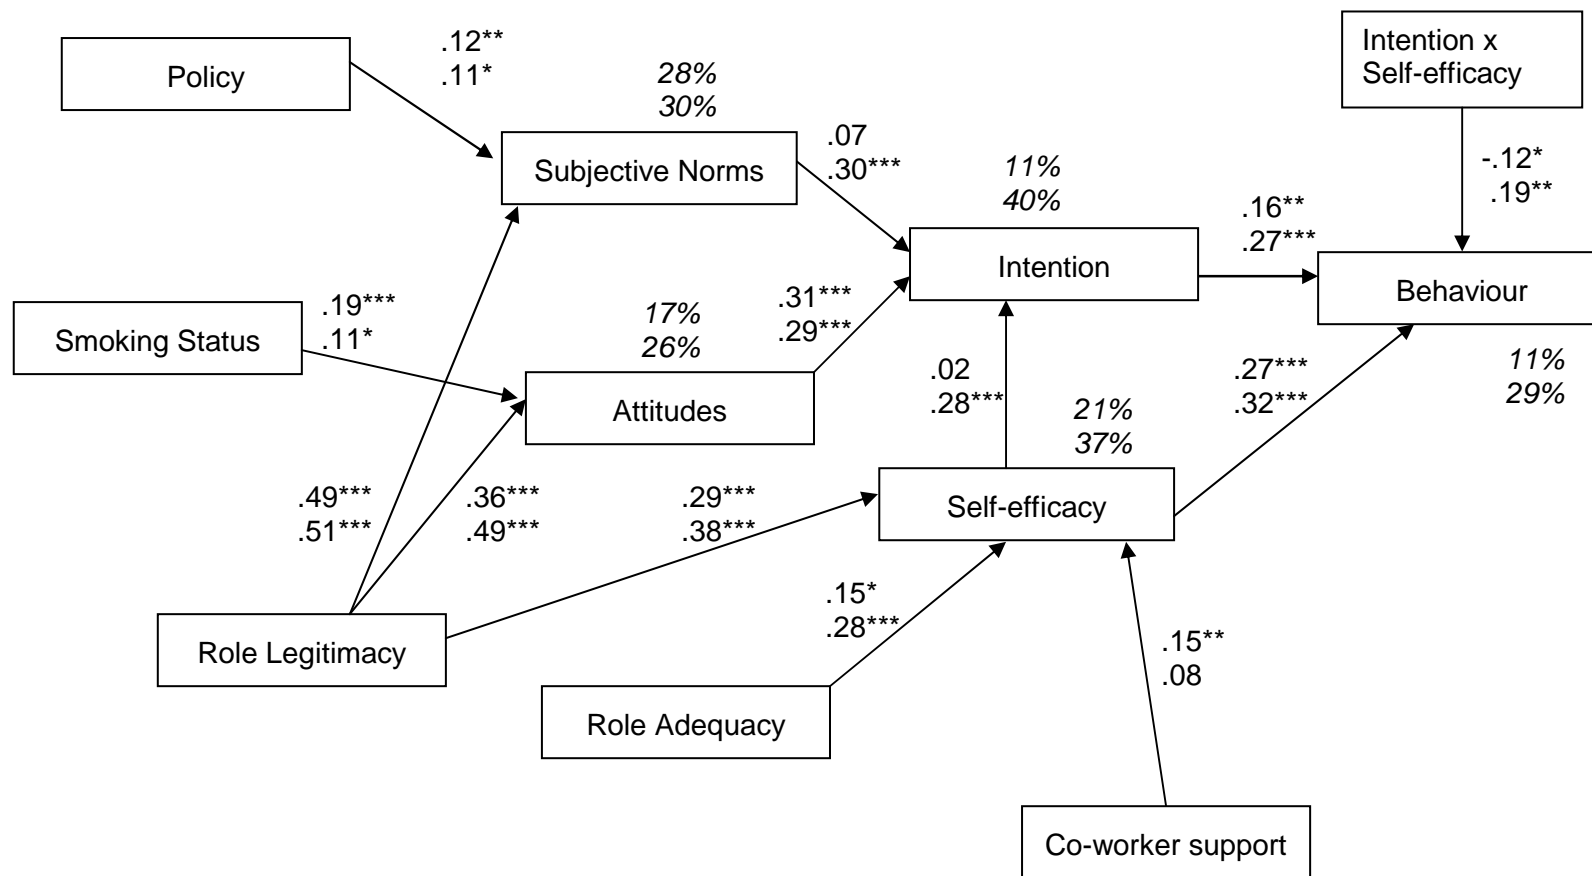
Policy

.12**
.11*

28%
30%

Subjective Norms

.07
.30***

11%
40%

Intention x
Self-efficacy

-.12*
.19**

.16**
.27***

Intention

Behaviour

Smoking Status

.19***
.11*

17%
26%

.31***
.29***

Attitudes

.02
.28***

21%
37%

.27***
.32***

11%
29%

.49***
.51***

.36***
.49***

.29***
.38***

Self-efficacy

.15*
.28***

Role Legitimacy

.15**
.08

Role Adequacy

Co-worker support